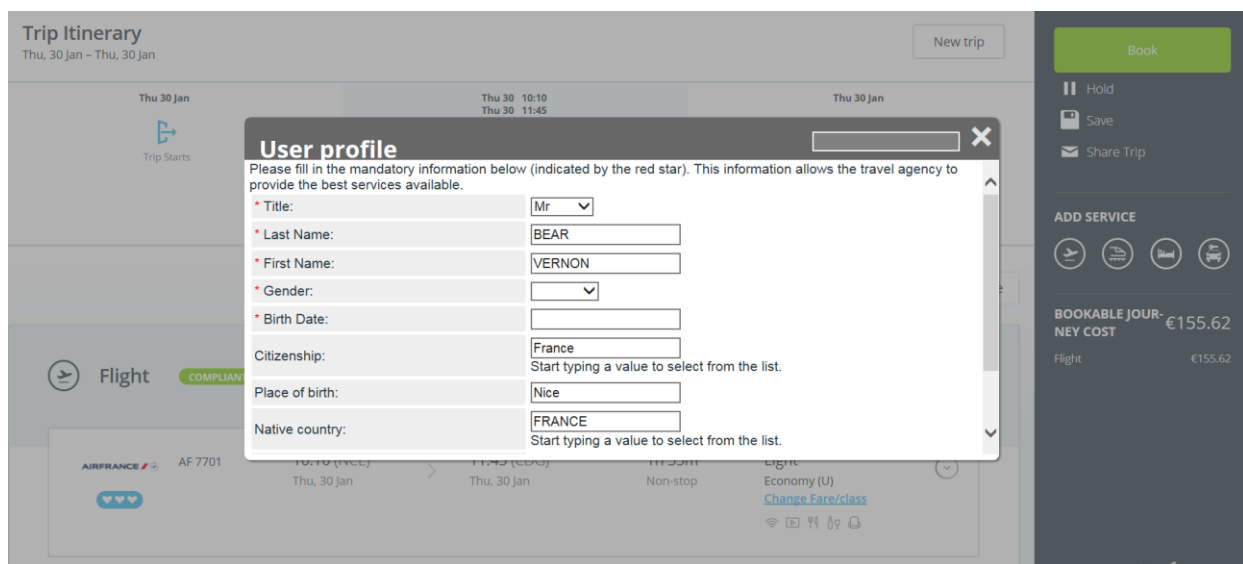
Trip Itinerary
Thu, 30 Jan – Thu, 30 Jan

New trip

Book
Hold
Save
Share Trip

Thu 30 Jan
Trip Starts

Thu 30 10:10
Thu 30 11:45

Thu 30 Jan

User profile

Please fill in the mandatory information below (indicated by the red star). This information allows the travel agency to provide the best services available.

| | |
|---|---|
| * Title: | Mr |
| * Last Name: | BEAR |
| * First Name: | VERNON |
| * Gender: | |
| * Birth Date: | |
| Citizenship: | France<br>Start typing a value to select from the list. |
| Place of birth: | Nice |
| Native country: | FRANCE<br>Start typing a value to select from the list. |

ADD SERVICE

BOOKABLE JOURNEY COST €155.62
Flight €155.62

Flight COMPLIANT

AIRFRANCE AF 7701
10:10 (NCE) Thu, 30 Jan
11:45 (CDG) Thu, 30 Jan
1h 35m Non-stop
Light
Economy (U)
Change Fare/class